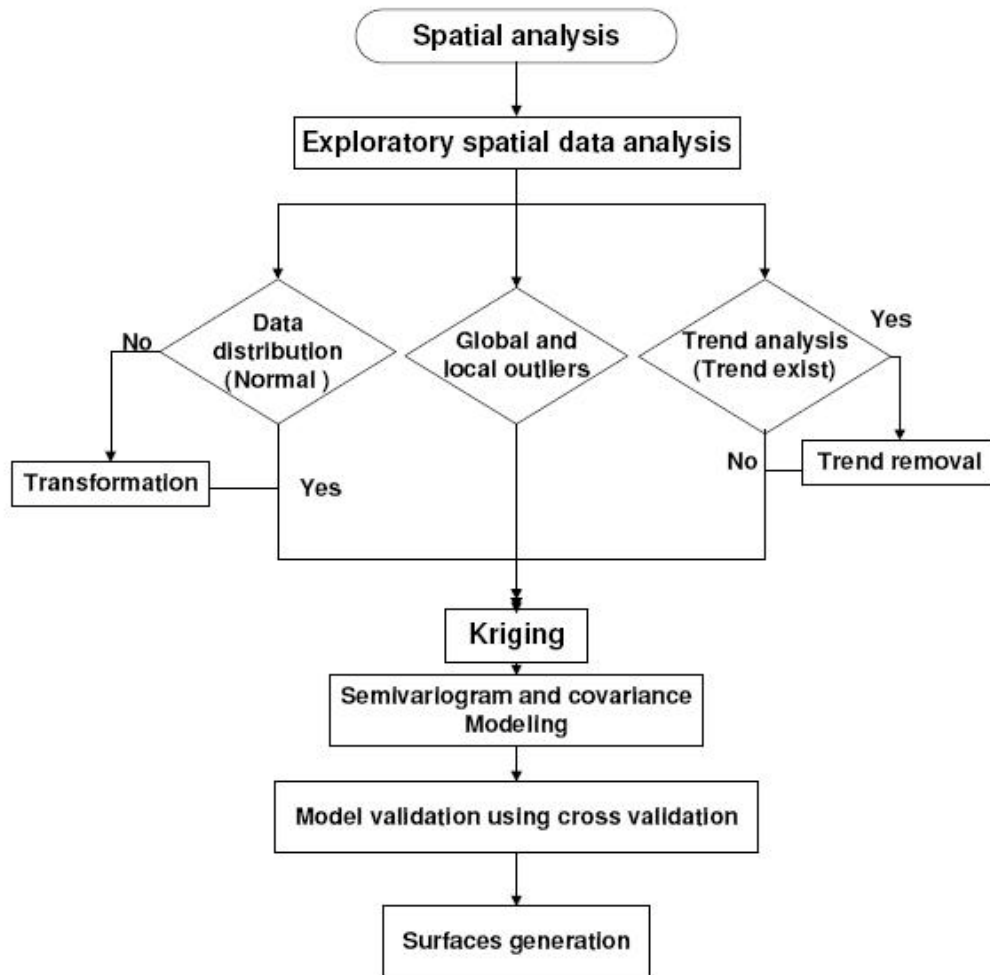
Spatial analysis

Exploratory spatial data analysis

No

Data distribution (Normal )

Global and local outliers

Trend analysis (Trend exist)

Yes

Transformation

Yes

No

Trend removal

Kriging

Semivariogram and covariance Modeling

Model validation using cross validation

Surfaces generation